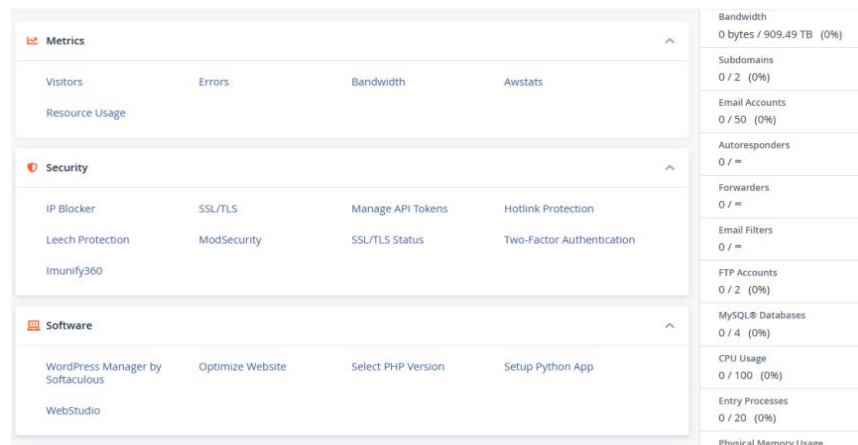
Metrics

Visitors
Errors
Bandwidth
Awstats
Resource Usage

Security

IP Blocker
SSL/TLS
Manage API Tokens
Hotlink Protection
Leech Protection
ModSecurity
SSL/TLS Status
Two-Factor Authentication
Imunify360

Software

WordPress Manager by Softaculous
Optimize Website
Select PHP Version
Setup Python App
WebStudio

Bandwidth
0 bytes / 909.49 TB (0%)
Subdomains
0 / 2 (0%)
Email Accounts
0 / 50 (0%)
Autoresponders
0 / ∞
Forwarders
0 / ∞
Email Filters
0 / ∞
FTP Accounts
0 / 2 (0%)
MySQL® Databases
0 / 4 (0%)
CPU Usage
0 / 100 (0%)
Entry Processes
0 / 20 (0%)
Physical Memory Usage